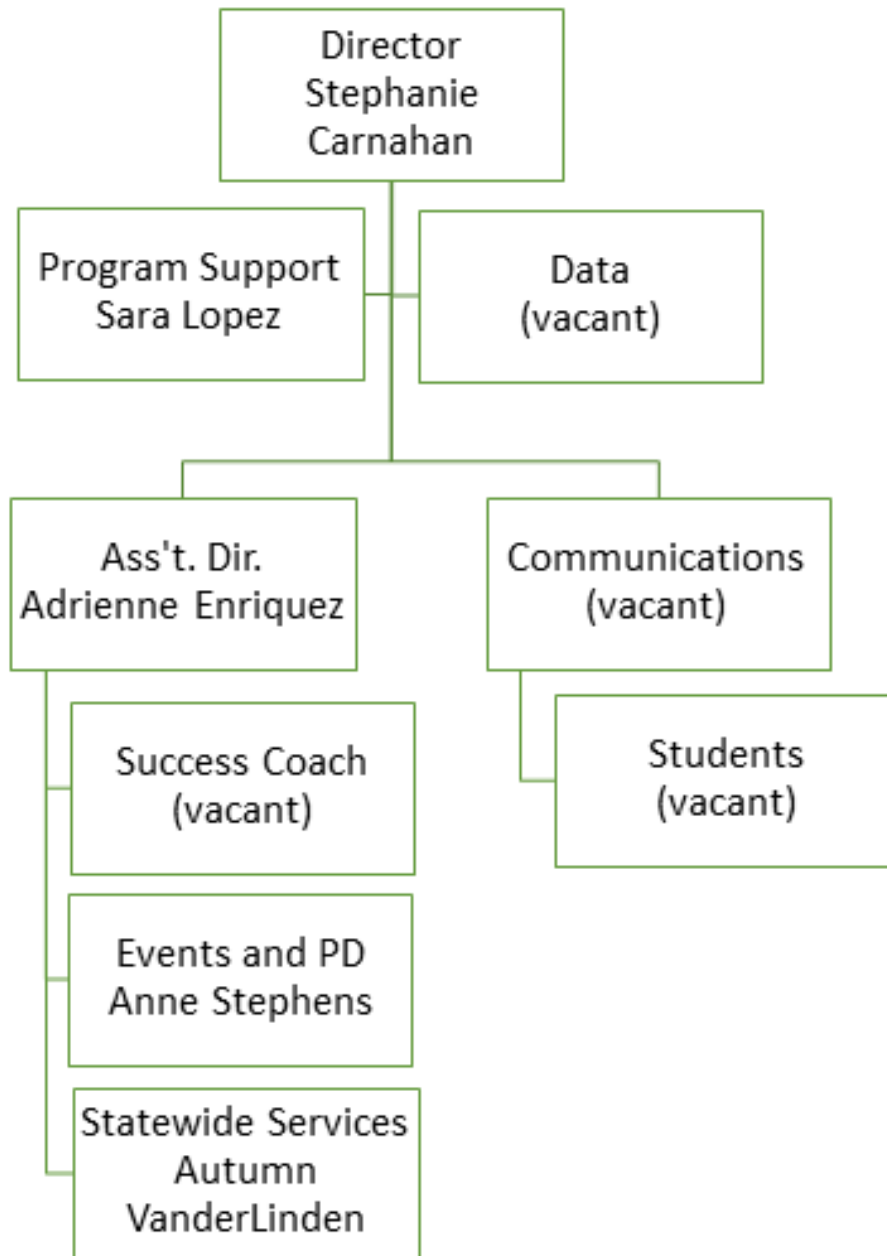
Director
Stephanie
Carnahan

Program Support
Sara Lopez

Data
(vacant)

Ass't. Dir.
Adrienne Enriquez

Communications
(vacant)

Success Coach
(vacant)

Students
(vacant)

Events and PD
Anne Stephens

Statewide Services
Autumn
VanderLinden